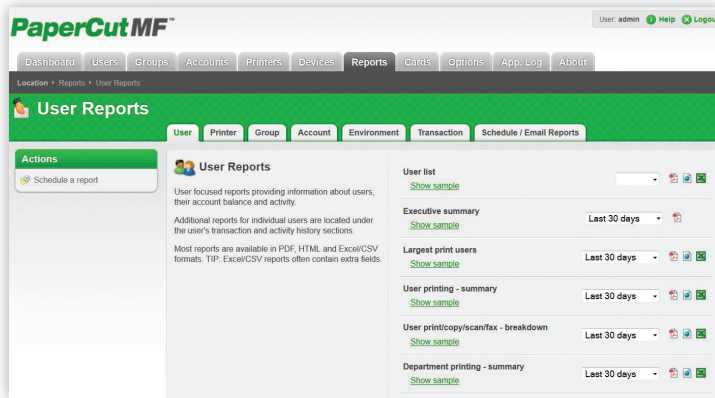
PaperCutMF™

User: admin Help Logout

Dashboard Users Groups Accounts Printers Devices Reports Cards Options App. Log About

Location ▸ Reports ▸ User Reports

User Reports

User Printer Group Account Environment Transaction Schedule / Email Reports

Actions

Schedule a report

User Reports

User focused reports providing information about users, their account balance and activity.

Additional reports for individual users are located under the user's transaction and activity history sections.

Most reports are available in PDF, HTML and Excel/CSV formats. TIP: Excel/CSV reports often contain extra fields.

User list
Show sample

Executive summary
Show sample
Last 30 days

Largest print users
Show sample
Last 30 days

User printing - summary
Show sample
Last 30 days

User print/copy/scan/fax - breakdown
Show sample
Last 30 days

Department printing - summary
Show sample
Last 30 days